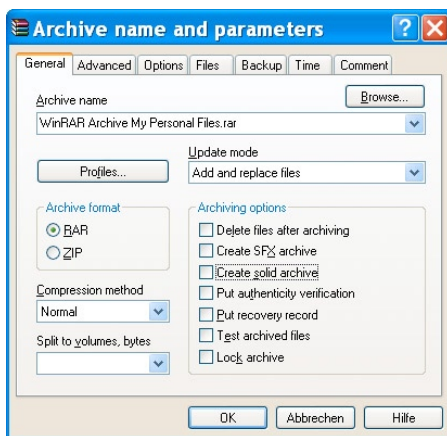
Archive name and parameters

?
X

General
Advanced
Options
Files
Backup
Time
Comment

Archive name
Browse...
WinRAR Archive My Personal Files.rar

Profiles...
Update mode
Add and replace files

Archive format
RAR
ZIP

Archiving options
Delete files after archiving
Create SFX archive
Create solid archive
Put authenticity verification
Put recovery record
Test archived files
Lock archive

Compression method
Normal

Split to volumes, bytes

OK
Abbrechen
Hilfe